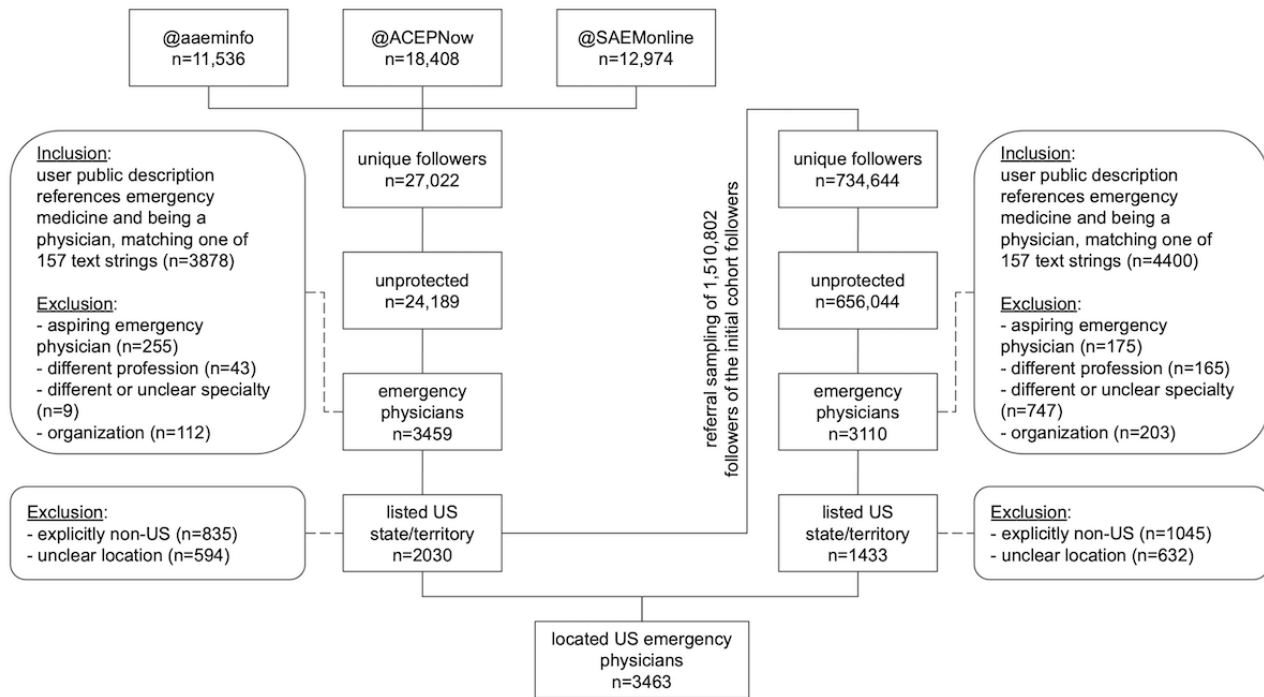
@aaeminfo
n=11,536

@ACEPNow
n=18,408

@SAEMonline
n=12,974

Inclusion:
user public description references emergency medicine and being a physician, matching one of 157 text strings (n=3878)

Exclusion:
- aspiring emergency physician (n=255)
- different profession (n=43)
- different or unclear specialty (n=9)
- organization (n=112)

unique followers
n=27,022

unprotected
n=24,189

emergency physicians
n=3459

Exclusion:
- explicitly non-US (n=835)
- unclear location (n=594)

listed US state/territory
n=2030

referral sampling of 1,510,802 followers of the initial cohort followers

unique followers
n=734,644

unprotected
n=656,044

emergency physicians
n=3110

listed US state/territory
n=1433

Inclusion:
user public description references emergency medicine and being a physician, matching one of 157 text strings (n=4400)

Exclusion:
- aspiring emergency physician (n=175)
- different profession (n=165)
- different or unclear specialty (n=747)
- organization (n=203)

Exclusion:
- explicitly non-US (n=1045)
- unclear location (n=632)

located US emergency physicians
n=3463